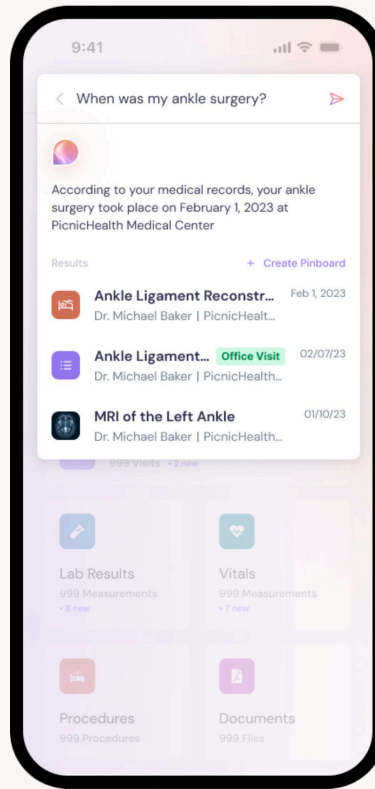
9:41

When was my ankle surgery?

According to your medical records, your ankle surgery took place on February 1, 2023 at PicnicHealth Medical Center

Results

+ Create Pinboard

Ankle Ligament Reconstr... Feb 1, 2023
Dr. Michael Baker | PicnicHealt...

Ankle Ligament... Office Visit 02/07/23
Dr. Michael Baker | PicnicHealth...

MRI of the Left Ankle 01/10/23
Dr. Michael Baker | PicnicHealth...

999 Visits • 2 new

Lab Results
999 Measurements
• 6 new

Vitals
999 Measurements
• 7 new

Procedures
999 Procedures

Documents
999 Files